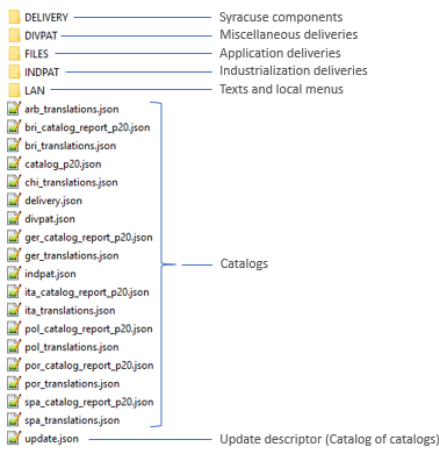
DELIVERY — Syracuse components
DIVPAT — Miscellaneous deliveries
FILES — Application deliveries
INDPAT — Industrialization deliveries
LAN — Texts and local menus

arb_translations.json
bri_catalog_report_p20.json
bri_translations.json
catalog_p20.json
chi_translations.json
delivery.json
divpat.json
ger_catalog_report_p20.json
ger_translations.json
indpat.json
ita_catalog_report_p20.json
ita_translations.json
pol_catalog_report_p20.json
pol_translations.json
por_catalog_report_p20.json
por_translations.json
spa_catalog_report_p20.json
spa_translations.json

Catalogs

update.json — Update descriptor (Catalog of catalogs)